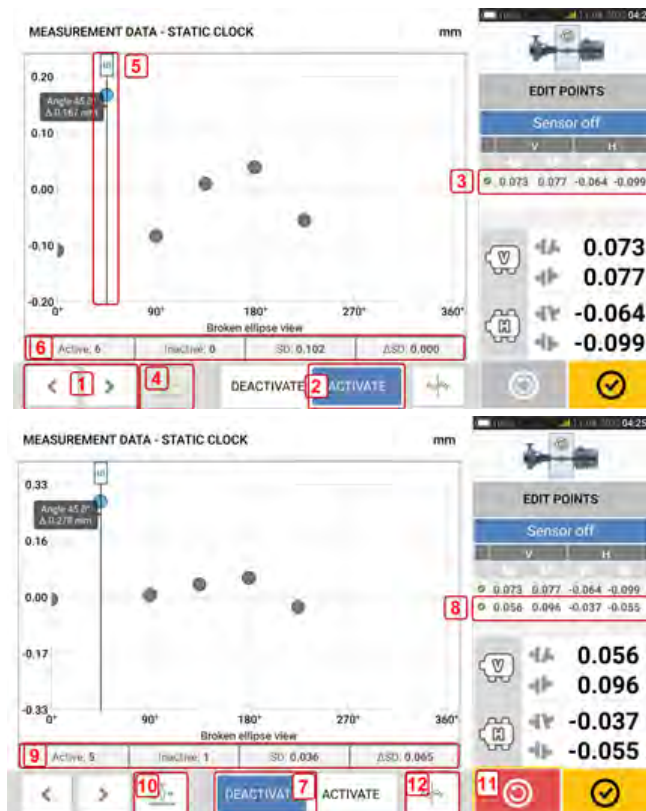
MEASUREMENT DATA - STATIC CLOCK

mm

0.20
0.10
0.00
-0.10
-0.20

0°
90°
180°
270°
360°

Broken ellipse view

5

Angle 45.0°
Δ 0.167 mm

6 Active: 6 | Inactive: 0 | SD: 0.102 | ΔSD: 0.000

1

4

DEACTIVATE

2 ACTIVATE

EDIT POINTS

Sensor off

V H

3 0.073 0.077 -0.064 -0.099

V 0.073
0.077

H -0.064
-0.099

MEASUREMENT DATA - STATIC CLOCK

mm

0.33
0.16
0.00
-0.17
-0.33

0°
90°
180°
270°
360°

Broken ellipse view

Angle 45.0°
Δ 0.278 mm

9 Active: 5 | Inactive: 1 | SD: 0.036 | ΔSD: 0.065

10

DEACTIVAT 7

ACTIVATE

12

EDIT POINTS

Sensor off

V H

0.073 0.077 -0.064 -0.099

8 0.056 0.096 -0.037 -0.055

V 0.056
0.096

H -0.037
-0.055

11